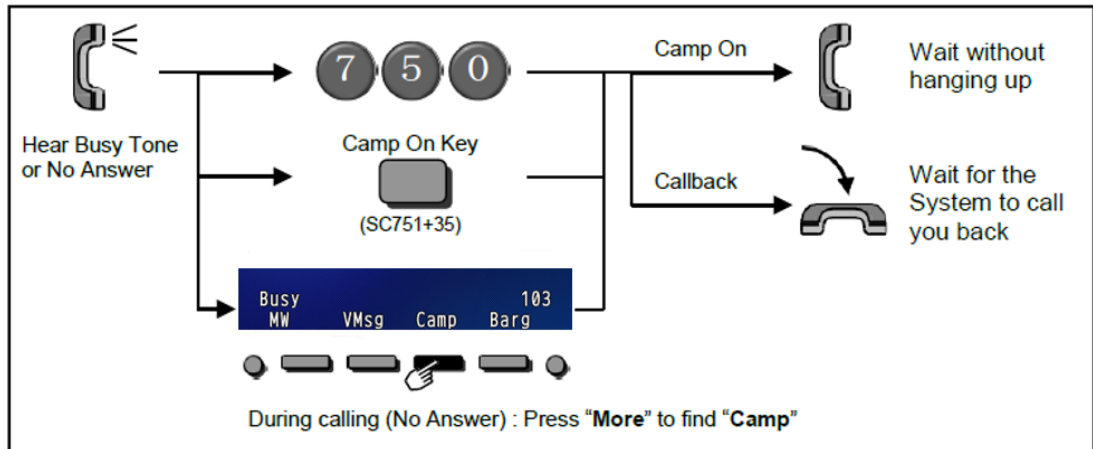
Hear Busy Tone or No Answer

7 5 0

Camp On Key

(SC751+35)

Busy 103
MW VMsg Camp Barg

During calling (No Answer) : Press "**More**" to find "**Camp**"

Camp On

Wait without hanging up

Callback

Wait for the System to call you back